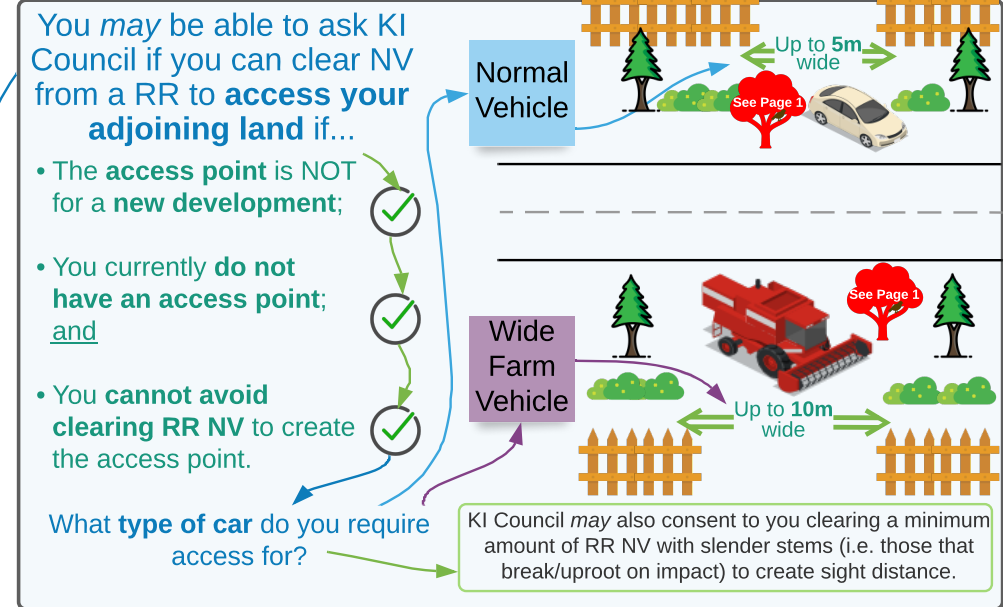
You *may* be able to ask KI Council if you can clear NV from a RR to **access your adjoining land** if...

• The **access point** is NOT for a **new development**;

• You currently **do not have an access point**; and

• You **cannot avoid clearing RR NV** to create the access point.

What **type of car** do you require access for?

Normal Vehicle

Up to **5m** wide

See Page 1

Wide Farm Vehicle

See Page 1

Up to **10m** wide

KI Council *may* also consent to you clearing a minimum amount of RR NV with slender stems (i.e. those that break/uproot on impact) to create sight distance.